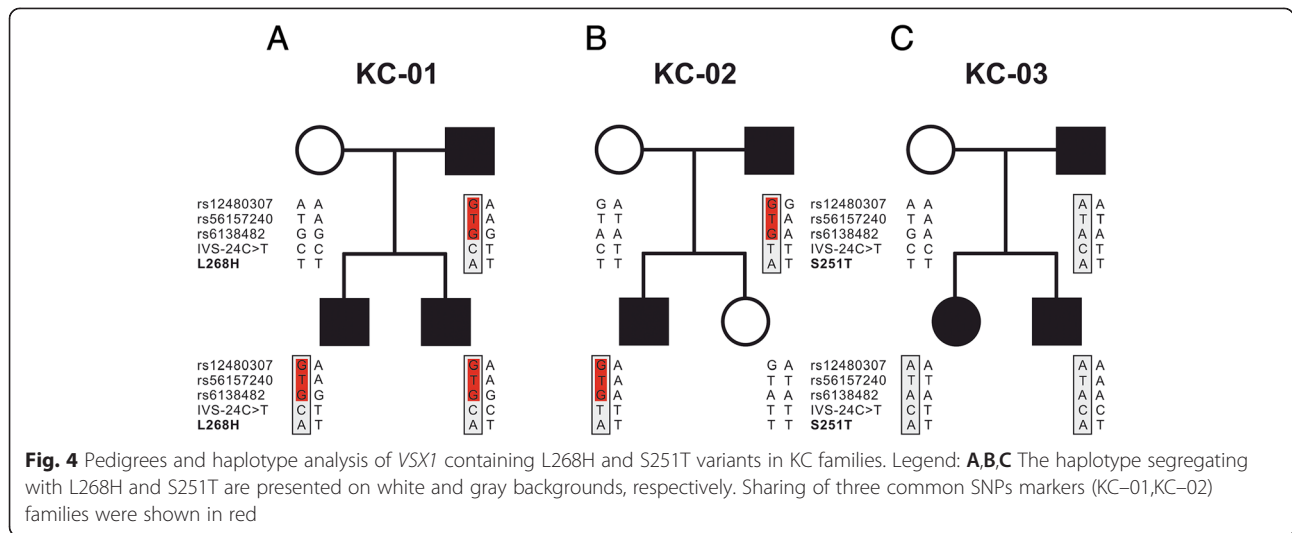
A
KC-01

rs12480307 A A
rs56157240 T A
rs6138482 G G
IVS-24C>T C C
L268H T T

G A
T A
G G
C T
A T

rs12480307 G A
rs56157240 T A
rs6138482 G G
IVS-24C>T C T
L268H A T

G A
T A
G G
C C
A T

B
KC-02

G A
T T
A A
C T
T T

G G
T A
G A
T A
A T

G A
T A
G A
T A
A T

G A
T T
A A
T T
T T

C
KC-03

rs12480307 A A
rs56157240 T A
rs6138482 G A
IVS-24C>T C C
S251T T T

A A
T T
A A
C T
A T

rs12480307 A A
rs56157240 T T
rs6138482 A A
IVS-24C>T C T
S251T A T

A A
T A
A A
C C
A T

**Fig. 4** Pedigrees and haplotype analysis of *VSX1* containing L268H and S251T variants in KC families. Legend: **A**,**B**,**C** The haplotype segregating with L268H and S251T are presented on white and gray backgrounds, respectively. Sharing of three common SNPs markers (KC−01,KC−02) families were shown in red